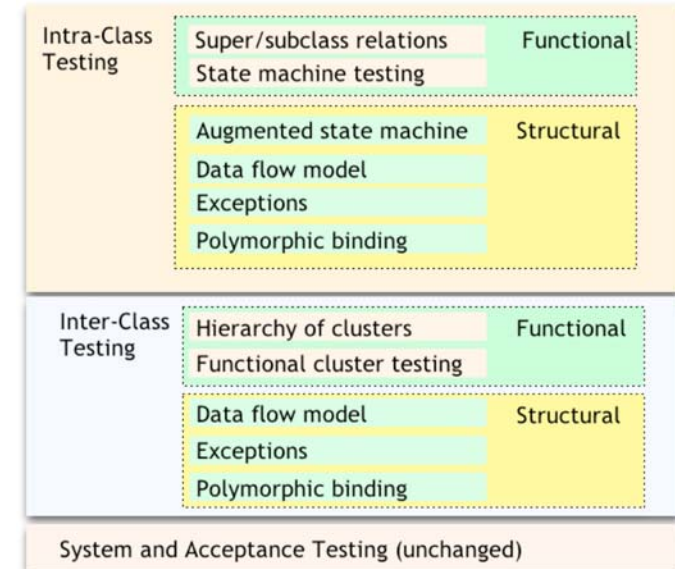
Intra-Class Testing

Super/subclass relations
State machine testing
Functional

Augmented state machine
Data flow model
Exceptions
Polymorphic binding
Structural

Inter-Class Testing

Hierarchy of clusters
Functional cluster testing
Functional

Data flow model
Exceptions
Polymorphic binding
Structural

System and Acceptance Testing (unchanged)